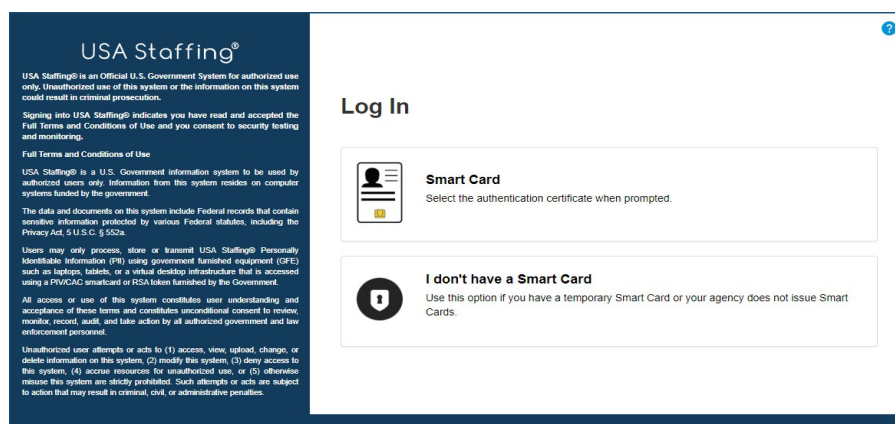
USA Staffing®

USA Staffing® is an Official U.S. Government System for authorized use only. Unauthorized use of this system or the information on this system could result in criminal prosecution.

Signing into USA Staffing® indicates you have read and accepted the Full Terms and Conditions of Use and you consent to security testing and monitoring.

Full Terms and Conditions of Use

USA Staffing® is a U.S. Government information system to be used by authorized users only. Information from this system resides on computer systems funded by the government.

The data and documents on this system include Federal records that contain sensitive information protected by various Federal statutes, including the Privacy Act, 5 U.S.C. § 552a.

Users may only process, store or transmit USA Staffing® Personally Identifiable Information (PII) using government furnished equipment (GFE) such as laptops, tablets, or a virtual desktop infrastructure that is accessed using a PIV/CAC smartcard or RSA token furnished by the Government.

All access or use of this system constitutes user understanding and acceptance of these terms and constitutes unconditional consent to review, monitor, record, audit, and take action by all authorized government and law enforcement personnel.

Unauthorized user attempts or acts to (1) access, view, upload, change, or delete information on this system, (2) modify this system, (3) deny access to this system, (4) accrue resources for unauthorized use, or (5) otherwise misuse this system are strictly prohibited. Such attempts or acts are subject to action that may result in criminal, civil, or administrative penalties.

?

Log In

Smart Card
Select the authentication certificate when prompted.

I don't have a Smart Card
Use this option if you have a temporary Smart Card or your agency does not issue Smart Cards.